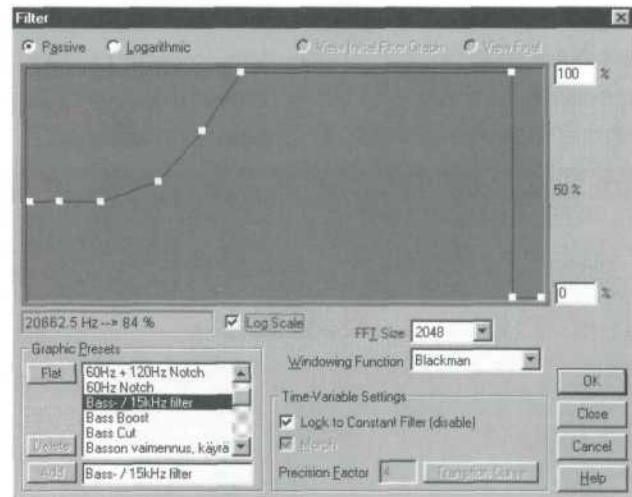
Filter

Passive Logarithmic View Initial Filter Graph View Final

100 %

50 %

0 %

20662.5 Hz --> 84 %

Log Scale

FFT Size 2048

Windowing Function Blackman

Graphic Presets

Flat

60Hz + 120Hz Notch
60Hz Notch
Bass- / 15kHz filter
Bass Boost
Bass Cut
Basson vaimennus, käyrä

Delete

Add

Bass- / 15kHz filter

Time-Variable Settings

Lock to Constant Filter (disable)

Morph

Precision Factor 4

Transition Curve

OK

Close

Cancel

Help